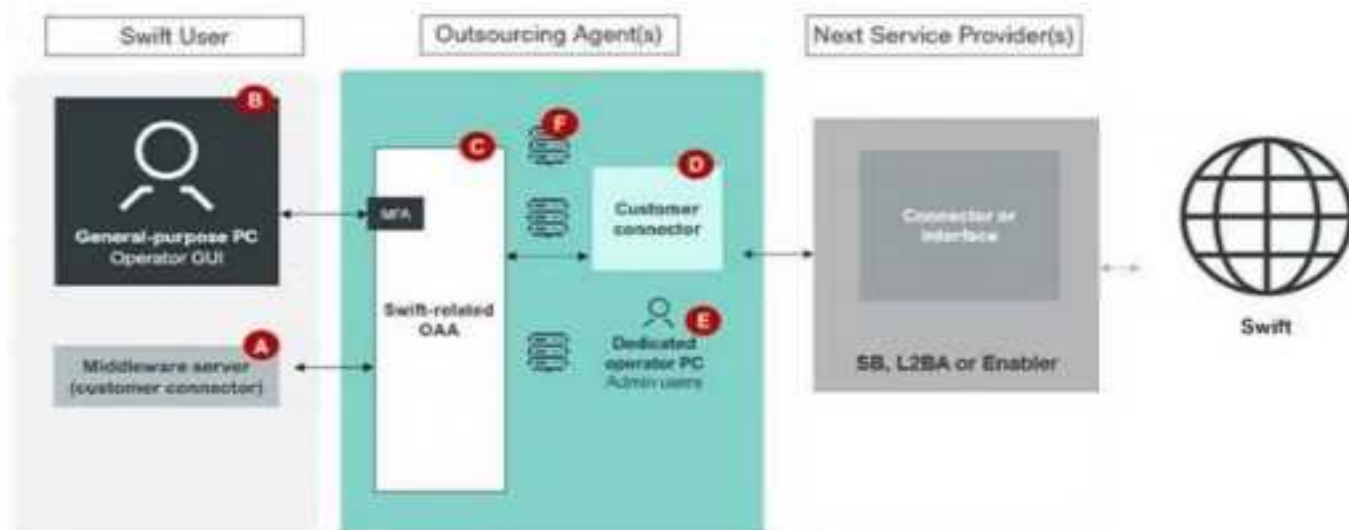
Swift User

Outsourcing Agent(s)

Next Service Provider(s)

B

General-purpose PC
Operator GUI

A

Middleware server
(customer connector)

C

MFA

Swift-related
OAA

F

D

Customer
connector

E

Dedicated
operator PC
Admin users

Connector or
interface

SB, L2BA or Enabler

Swift